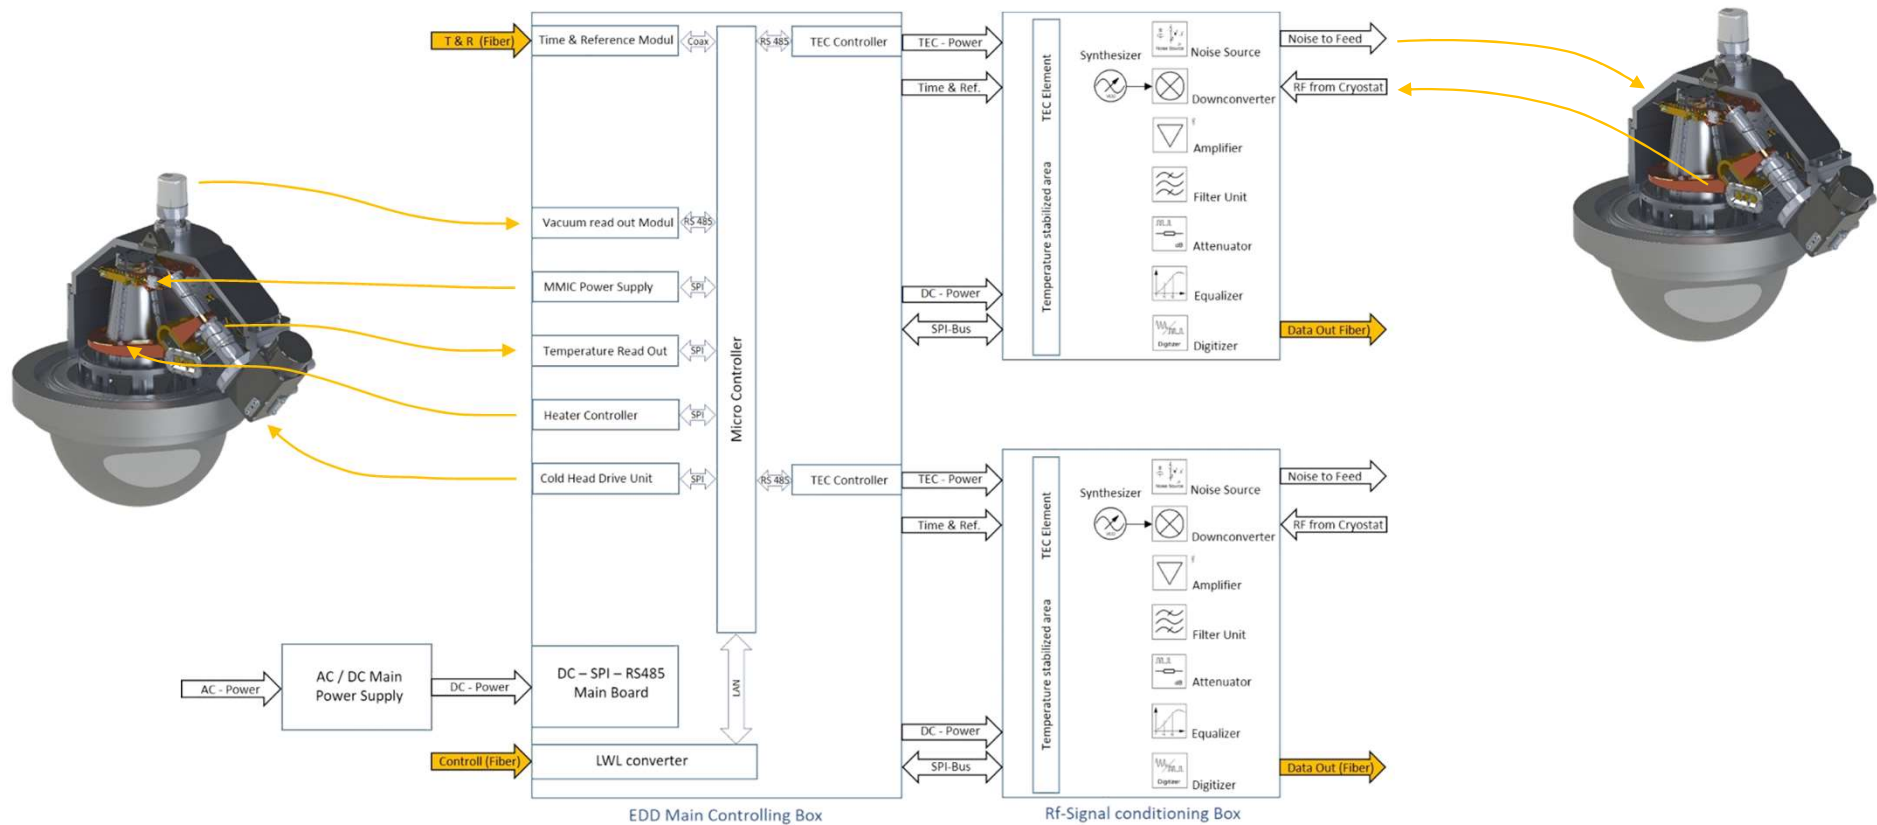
T & R (Fiber)

Time & Reference Modul

Coax

RS 485

TEC Controller

TEC - Power

Time & Ref.

Vacuum read out Modul

RS 485

MMIC Power Supply

SPI

Temperature Read Out

SPI

Heater Controller

SPI

Cold Head Drive Unit

SPI

Micro Controller

RS 485

TEC Controller

DC - Power

SPI-Bus

TEC - Power

Time & Ref.

DC - Power

SPI-Bus

AC - Power

AC / DC Main Power Supply

DC - Power

DC – SPI – RS485 Main Board

LAN

Controll (Fiber)

LWL converter

EDD Main Controlling Box

TEC Element

Temperature stabilized area

Synthesizer

Noise Source

Downconverter

Amplifier

Filter Unit

Attenuator

Equalizer

Digitizer

Noise to Feed

RF from Cryostat

Data Out Fiber)

TEC Element

Temperature stabilized area

Synthesizer

Noise Source

Downconverter

Amplifier

Filter Unit

Attenuator

Equalizer

Digitizer

Noise to Feed

RF from Cryostat

Data Out (Fiber)

Rf-Signal conditioning Box